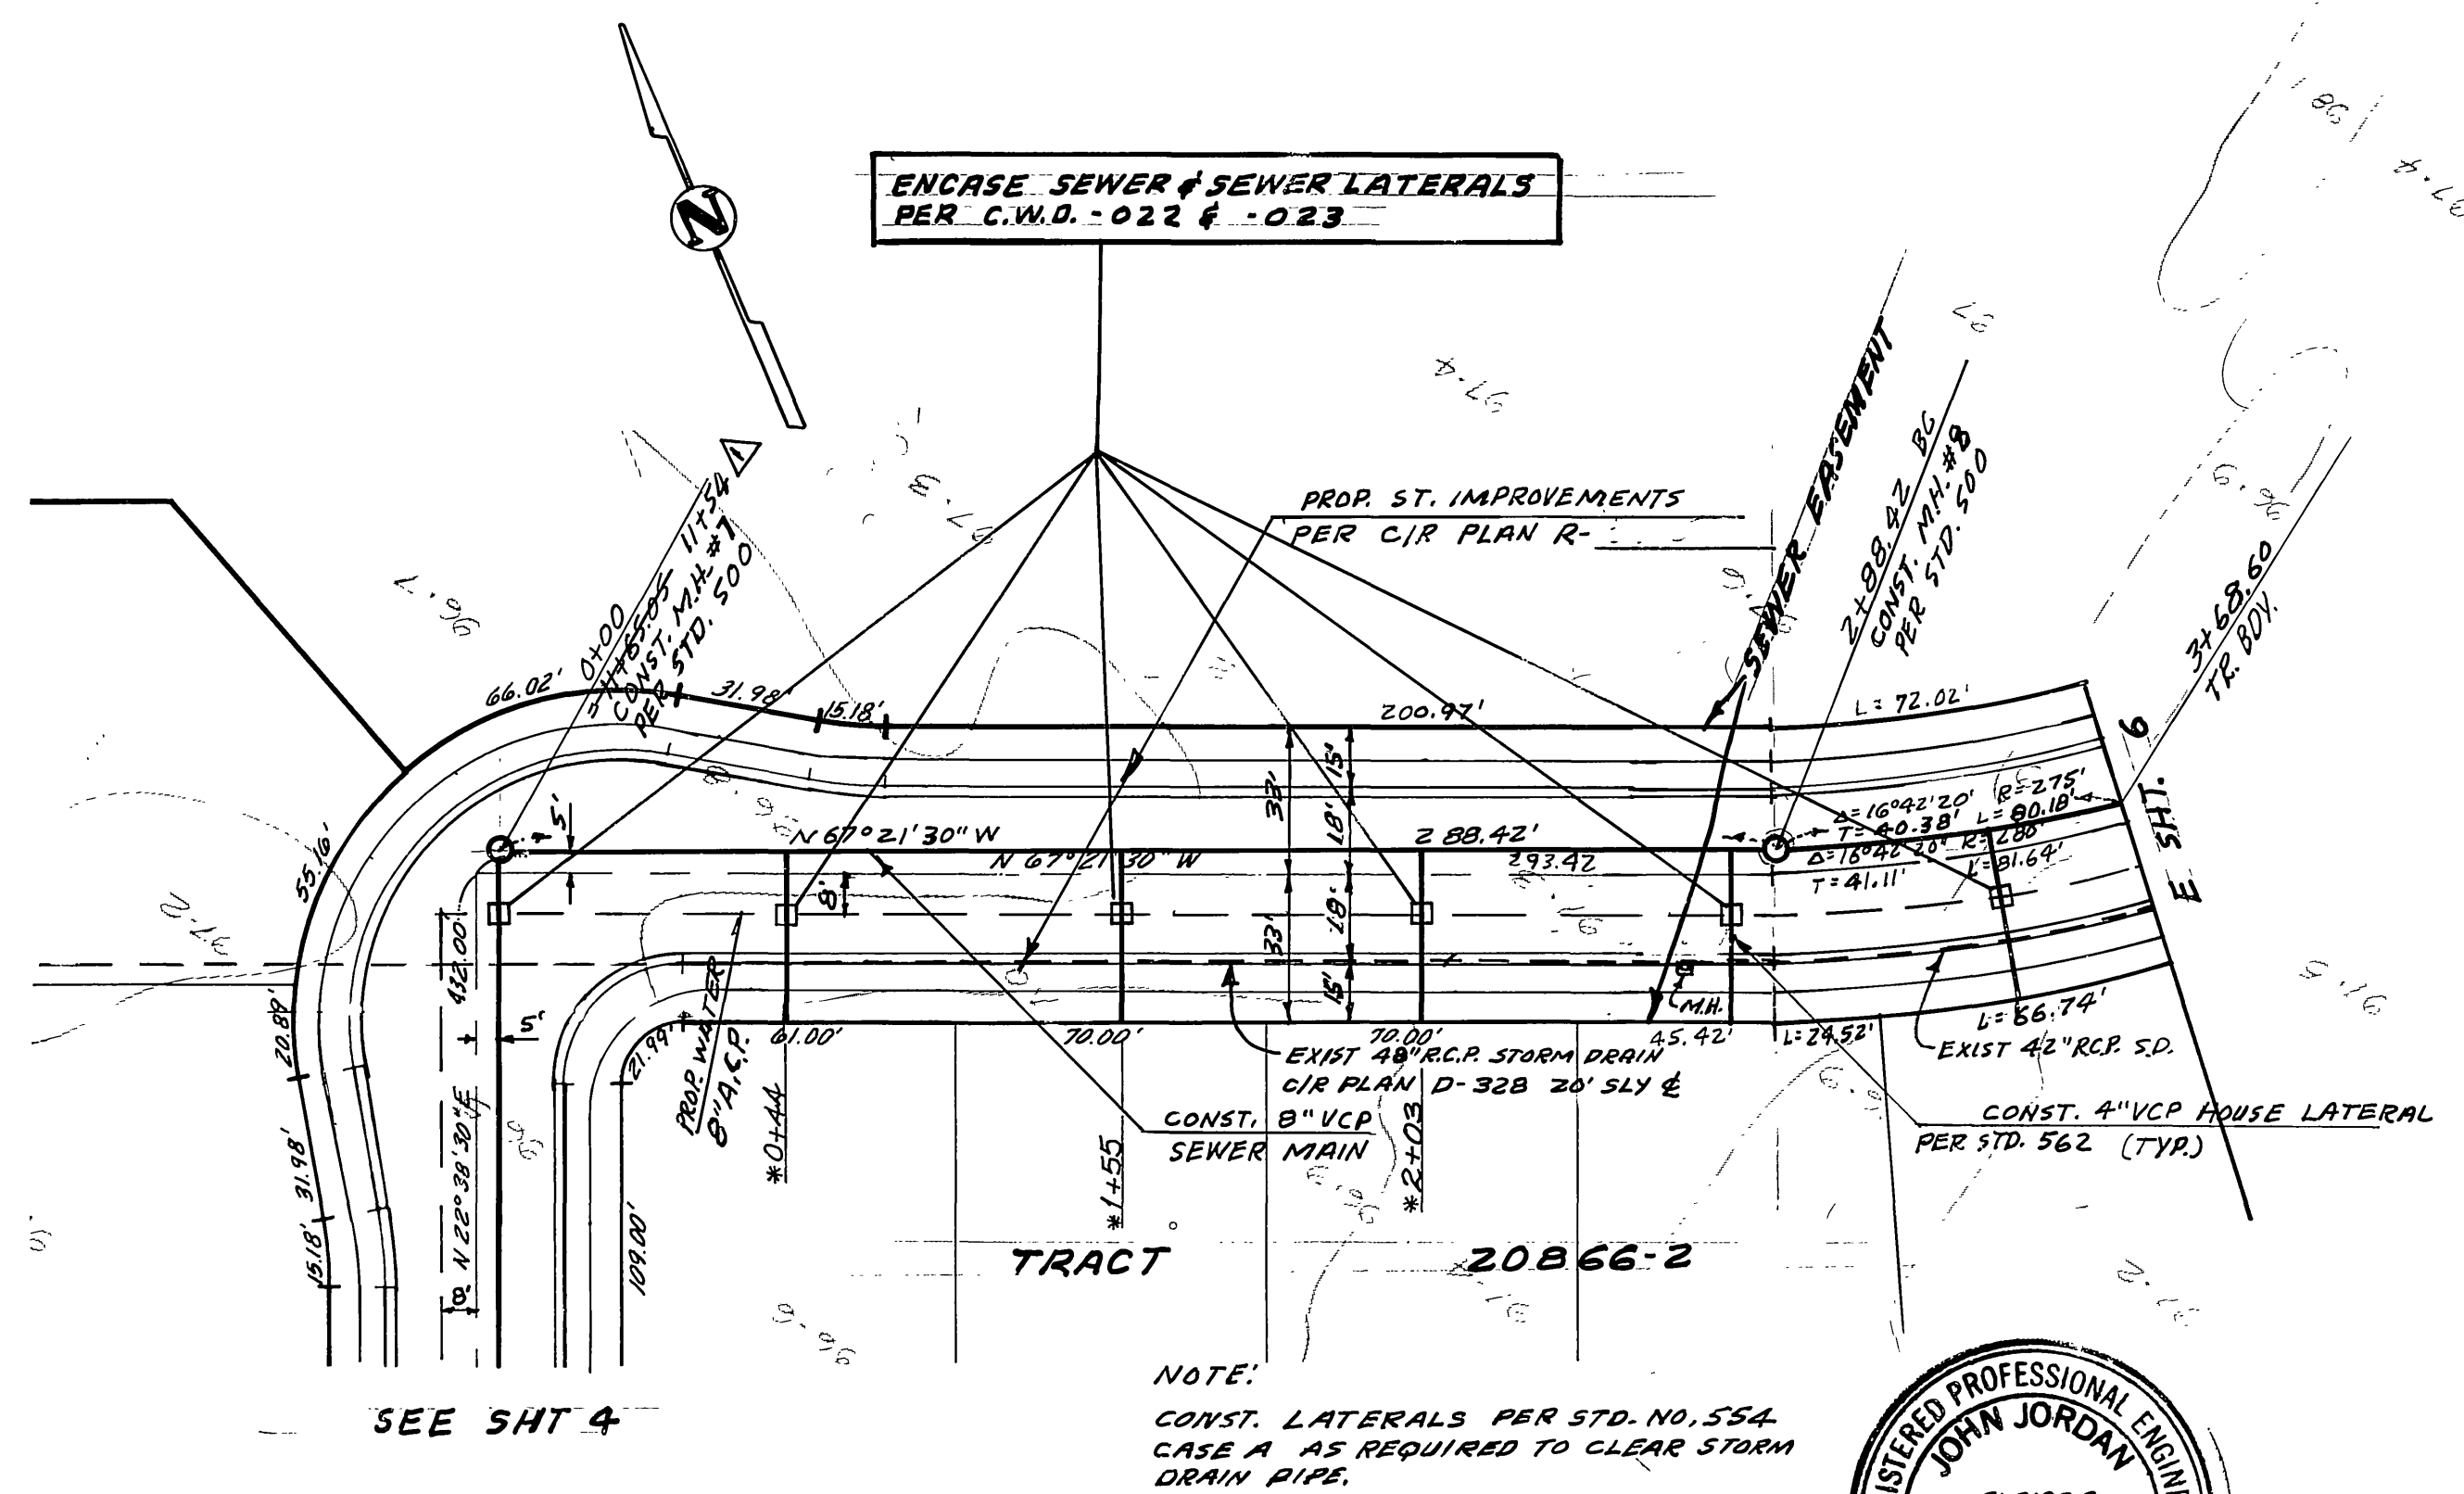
N

ENCASE SEWER & SEWER LATERALS
PER C.W.D. -022 & -023

PROP. ST. IMPROVEMENTS
PER C/R PLAN R-

SEWER EASEMENT

2+88.42 BC
CONST. M.H. #8
PER STD. 500

3+68.60
TR. BDY.

0+00
=1+65.05 11+54
CONST. M.H. #1
PER STD. 500

66.02'
31.98'
15.18'
200.97'
L=72.02'
55.16'
5'
N 67°21'30" W
N 67°21'30" W
288.42'
293.42
32'
15'
18'
18'
33'
15'
8'
Δ=16°42'20" R=275'
T=40.38' L=80.18'
Δ=16°42'20" R=280'
T=41.11' L=81.64'
E SHT. 6
432.00'
5'
20.88'
31.98'
15.18'
N 22°38'30"E
8'
109.00'
21.99'
PROP. WATER
8" A.C.P.
*0+44
61.00'
70.00'
70.00'
45.42'
L=24.52'
L=86.74'
M.H.
*1+55
*2+03

EXIST 48" R.C.P. STORM DRAIN
C/R PLAN D-328 20' SLY ℄

EXIST 42" RCP. S.D.

CONST. 8" VCP
SEWER MAIN

CONST. 4" VCP HOUSE LATERAL
PER STD. 562 (TYP.)

TRACT 20866-2

SEE SHT 4

NOTE:
CONST. LATERALS PER STD. NO. 554
CASE A AS REQUIRED TO CLEAR STORM
DRAIN PIPE.

REGISTERED PROFESSIONAL ENGINEER
JOHN JORDAN